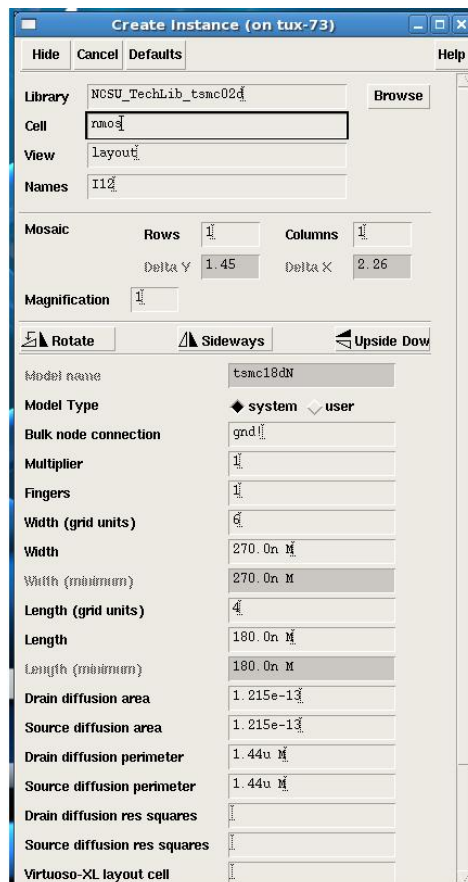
Create Instance (on tux-73)

Hide | Cancel | Defaults | Help

Library: NCSU_TechLib_tsmc02d | Browse
Cell: nmos
View: layout
Names: I12

Mosaic: Rows 1 | Columns 1
Delta Y 1.45 | Delta X 2.26

Magnification: 1

Rotate | Sideways | Upside Dow

| Field | Value |
|---|---|
| Model name | tsmc18dN |
| Model Type | system / user |
| Bulk node connection | gnd! |
| Multiplier | 1 |
| Fingers | 1 |
| Width (grid units) | 6 |
| Width | 270.0n M |
| Width (minimum) | 270.0n M |
| Length (grid units) | 4 |
| Length | 180.0n M |
| Length (minimum) | 180.0n M |
| Drain diffusion area | 1.215e-13 |
| Source diffusion area | 1.215e-13 |
| Drain diffusion perimeter | 1.44u M |
| Source diffusion perimeter | 1.44u M |
| Drain diffusion res squares | |
| Source diffusion res squares | |
| Virtuoso-XL layout cell | |